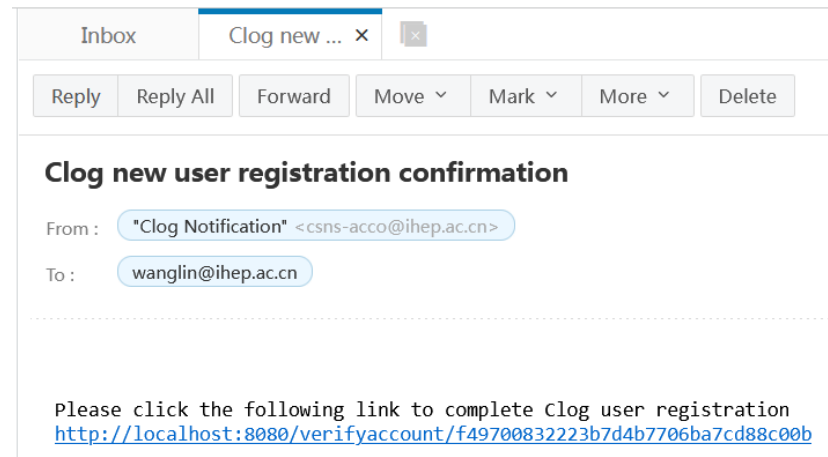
Inbox
Clog new ... ×

Reply
Reply All
Forward
Move
Mark
More
Delete

Clog new user registration confirmation

From : "Clog Notification" <csns-acco@ihep.ac.cn>

To : wanglin@ihep.ac.cn

Please click the following link to complete Clog user registration
http://localhost:8080/verifyaccount/f49700832223b7d4b7706ba7cd88c00b